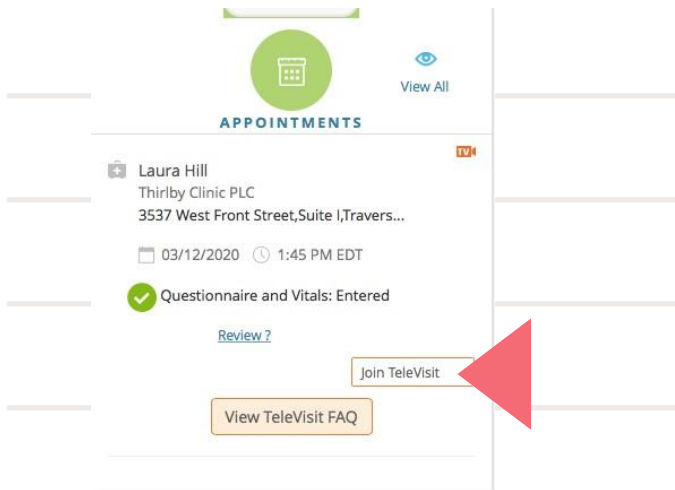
View All

APPOINTMENTS

TV

Laura Hill
Thirlby Clinic PLC
3537 West Front Street,Suite I,Travers...

03/12/2020 1:45 PM EDT

Questionnaire and Vitals: Entered

Review ?

Join TeleVisit

View TeleVisit FAQ